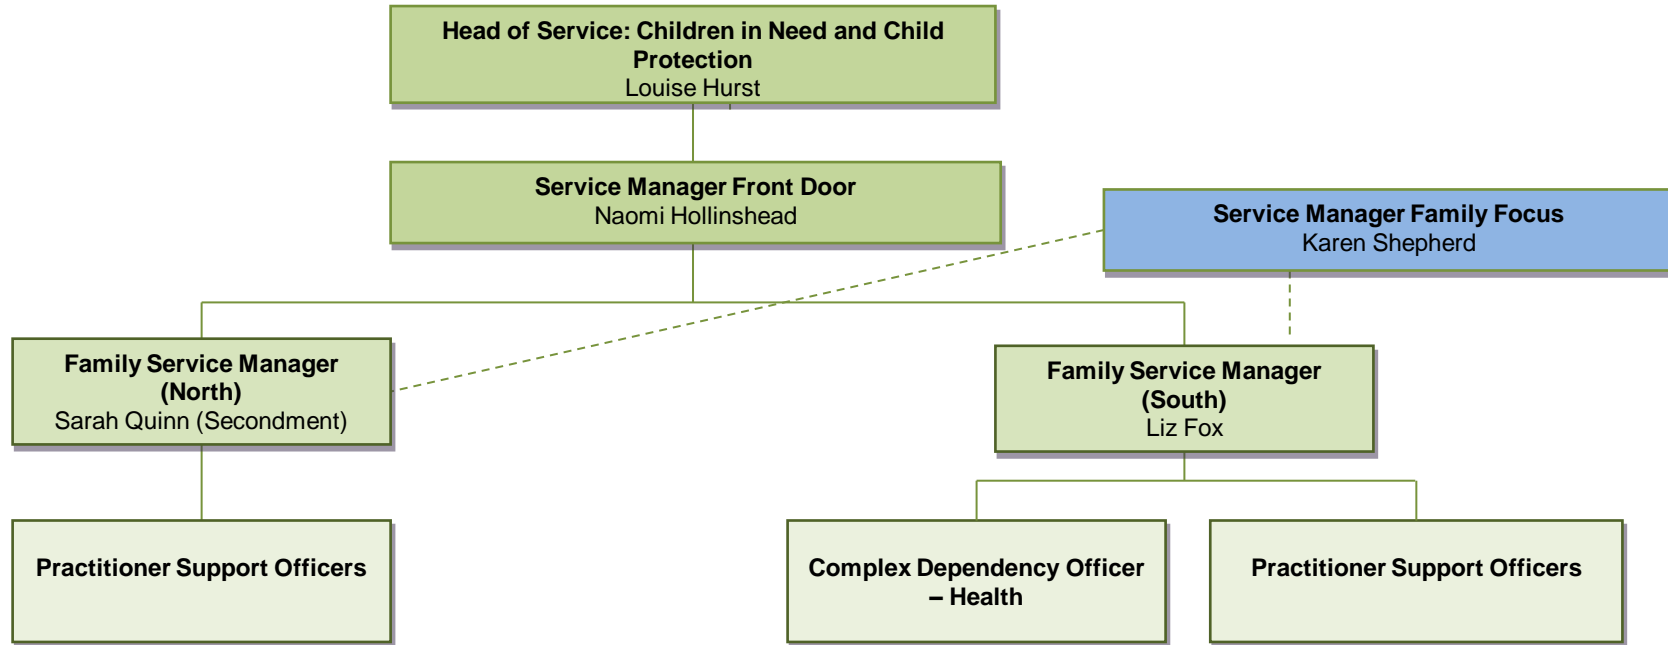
Head of Service: Children in Need and Child Protection
Louise Hurst

Service Manager Front Door
Naomi Hollinshead

Service Manager Family Focus
Karen Shepherd

Family Service Manager (North)
Sarah Quinn (Secondment)

Family Service Manager (South)
Liz Fox

Practitioner Support Officers

Complex Dependency Officer – Health

Practitioner Support Officers